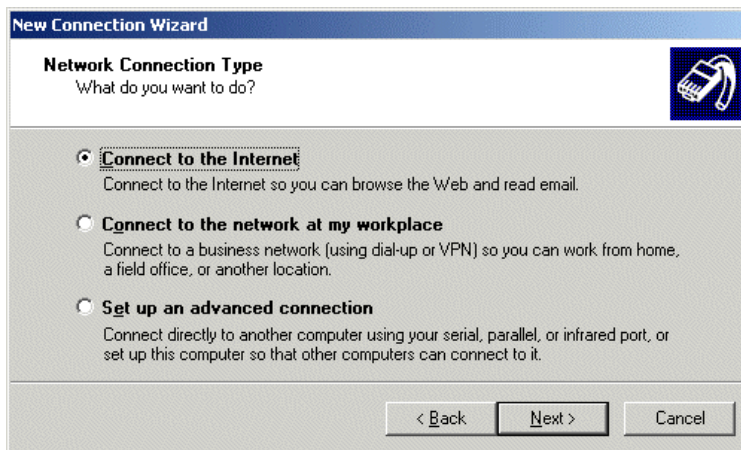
New Connection Wizard

Network Connection Type
What do you want to do?

Connect to the Internet
Connect to the Internet so you can browse the Web and read email.

Connect to the network at my workplace
Connect to a business network (using dial-up or VPN) so you can work from home, a field office, or another location.

Set up an advanced connection
Connect directly to another computer using your serial, parallel, or infrared port, or set up this computer so that other computers can connect to it.

< Back
Next >
Cancel